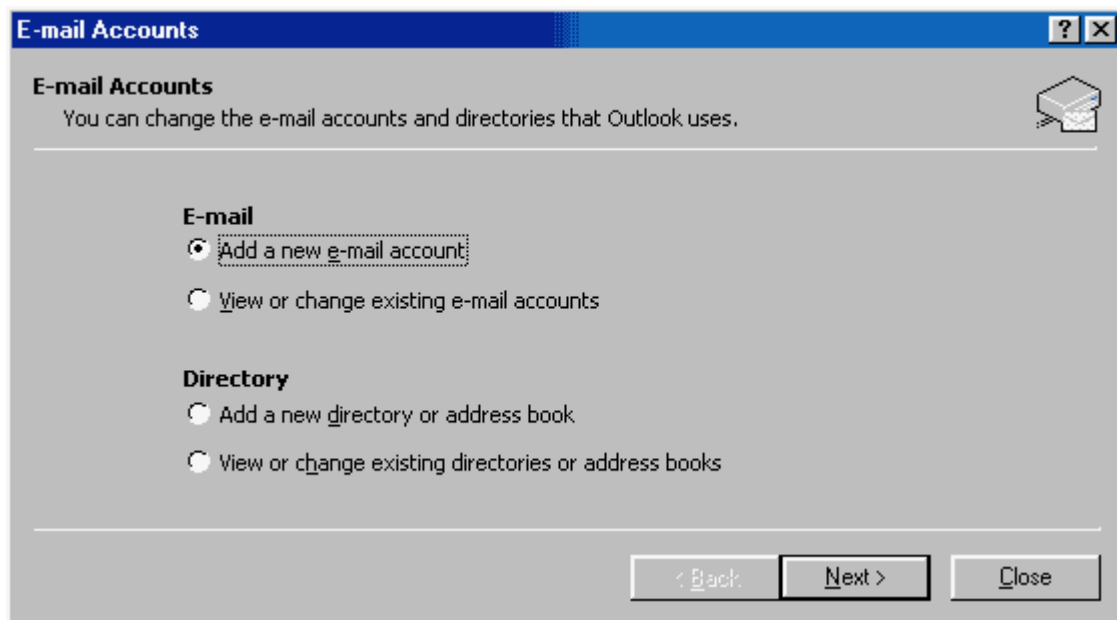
E-mail Accounts

?

E-mail Accounts
You can change the e-mail accounts and directories that Outlook uses.

E-mail
Add a new e-mail account
View or change existing e-mail accounts

Directory
Add a new directory or address book
View or change existing directories or address books

< Back
Next >
Close